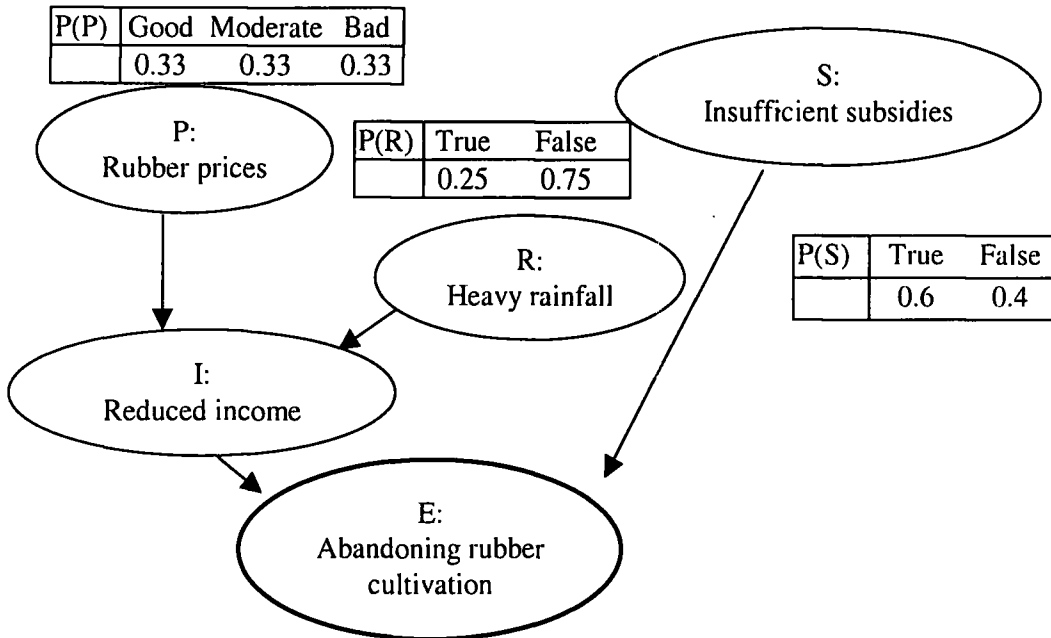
| P(P) | Good | Moderate | Bad |
|---|---|---|---|
| | 0.33 | 0.33 | 0.33 |

S:
Insufficient subsidies

P:
Rubber prices

| P(R) | True | False |
|---|---|---|
| | 0.25 | 0.75 |

| P(S) | True | False |
|---|---|---|
| | 0.6 | 0.4 |

R:
Heavy rainfall

I:
Reduced income

E:
Abandoning rubber cultivation